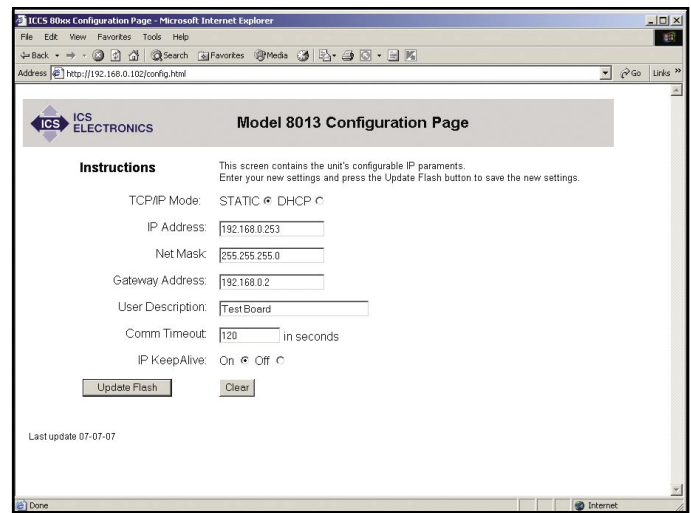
ICCS 80xx Configuration Page - Microsoft Internet Explorer

File Edit View Favorites Tools Help

Back Search Favorites Media

Address http://192.168.0.102/config.html

Go Links

ICS ELECTRONICS

Model 8013 Configuration Page

Instructions

This screen contains the unit's configurable IP paraments. Enter your new settings and press the Update Flash button to save the new settings.

TCP/IP Mode: STATIC DHCP

IP Address: 192.168.0.253

Net Mask: 255.255.255.0

Gateway Address: 192.168.0.2

User Description: Test Board

Comm Timeout: 120 in seconds

IP KeepAlive: On Off

Update Flash

Clear

Last update 07-07-07

Done

Internet